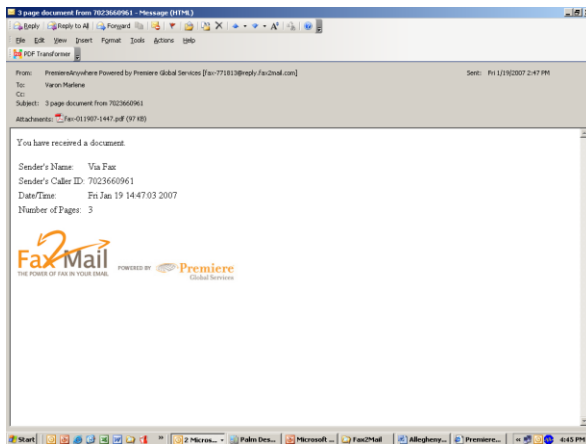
3 page document from 7023660961 - Message (HTML)

Reply | Reply to All | Forward | X | A

File Edit View Insert Format Tools Actions Help

PDF Transformer

From: PremiereAnywhere Powered by Premiere Global Services [fax=771813@reply.fax2mail.com]
Sent: Fri 1/19/2007 2:47 PM
To: Varon Marlene
Cc:
Subject: 3 page document from 7023660961

Attachments: Fax-011907-1447.pdf (97 KB)

You have received a document.

Sender's Name: Via Fax
Sender's Caller ID: 7023660961
Date/Time: Fri Jan 19 14:47:03 2007
Number of Pages: 3

Fax2Mail
THE POWER OF FAX IN YOUR EMAIL
POWERED BY Premiere Global Services

Start | 2 Micros... | Palm Des... | Microsoft ... | Fax2Mail | Allegheny... | Premiere... | 4:45 PM